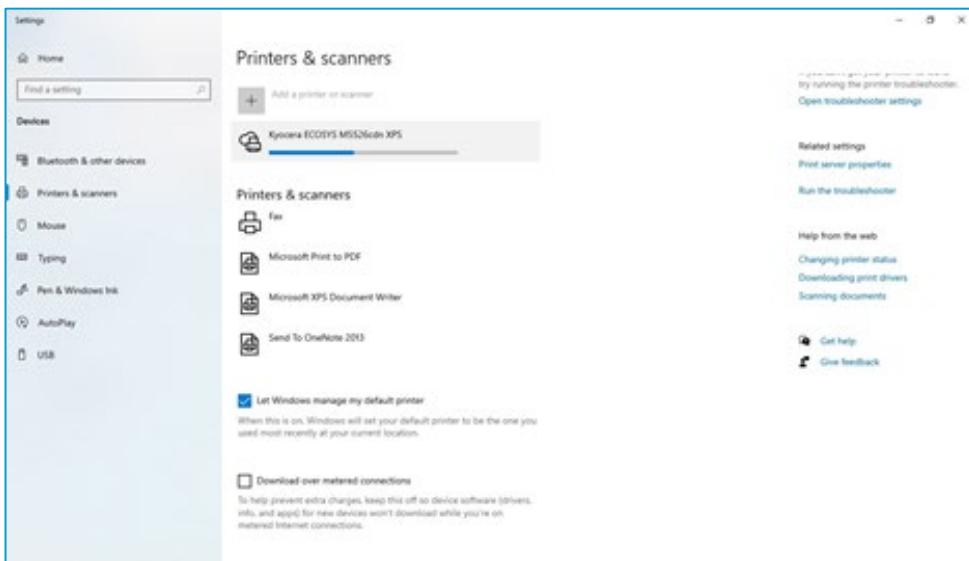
Settings

Home

Find a setting

Devices

Bluetooth & other devices

Printers & scanners

Mouse

Typing

Pen & Windows Ink

AutoPlay

USB

Printers & scanners

Add a printer or scanner

Kyocera ECOSYS M5526cdn XPS

Printers & scanners

Fax

Microsoft Print to PDF

Microsoft XPS Document Writer

Send To OneNote 2013

Let Windows manage my default printer

When this is on, Windows will set your default printer to be the one you used most recently at your current location.

Download over metered connections

To help prevent extra charges, keep this off so device software (drivers, info, and apps) for new devices won't download while you're on metered Internet connections.

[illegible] try running the printer troubleshooter.

Open troubleshooter settings

Related settings

Print server properties

Run the troubleshooter

Help from the web

Changing printer status

Downloading print drivers

Scanning documents

Get help

Give feedback